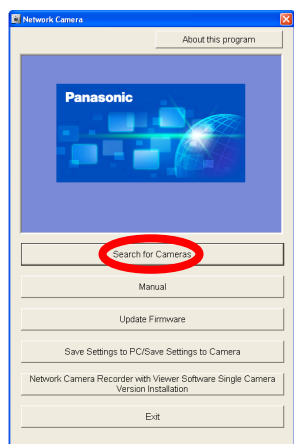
Network Camera

About this program

Panasonic

Search for Cameras

Manual

Update Firmware

Save Settings to PC/Save Settings to Camera

Network Camera Recorder with Viewer Software Single Camera Version Installation

Exit